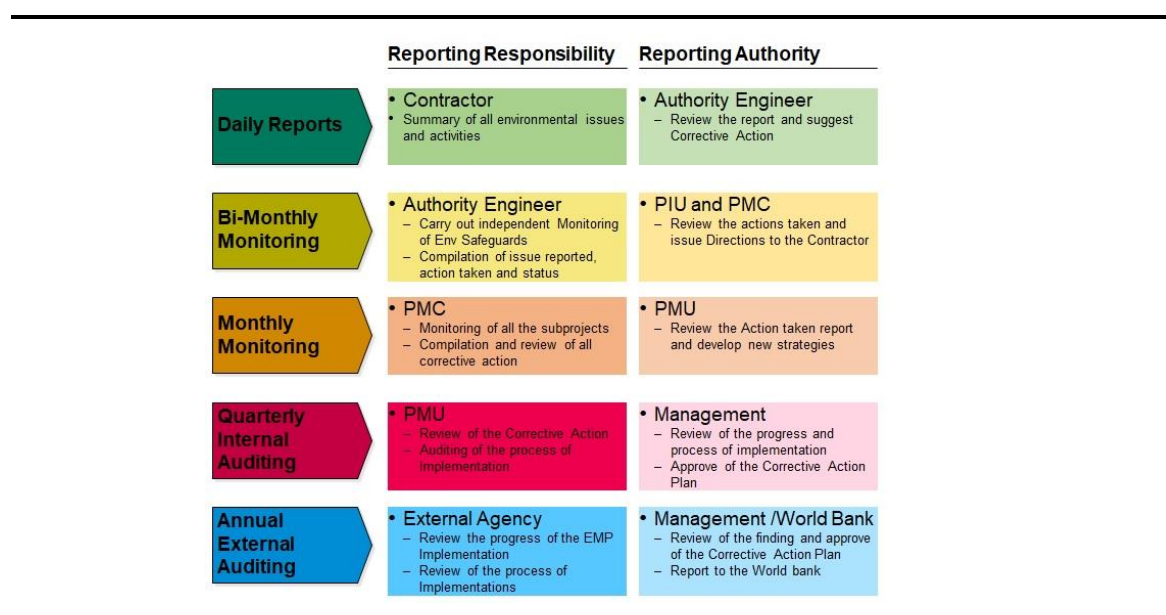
Reporting Responsibility

Reporting Authority

Daily Reports

• Contractor
• Summary of all environmental issues and activities

• Authority Engineer
– Review the report and suggest Corrective Action

Bi-Monthly Monitoring

• Authority Engineer
– Carry out independent Monitoring of Env Safeguards
– Compilation of issue reported, action taken and status

• PIU and PMC
– Review the actions taken and issue Directions to the Contractor

Monthly Monitoring

• PMC
– Monitoring of all the subprojects
– Compilation and review of all corrective action

• PMU
– Review the Action taken report and develop new strategies

Quarterly Internal Auditing

• PMU
– Review of the Corrective Action
– Auditing of the process of Implementation

• Management
– Review of the progress and process of implementation
– Approve of the Corrective Action Plan

Annual External Auditing

• External Agency
– Review the progress of the EMP Implementation
– Review of the process of Implementations

• Management /World Bank
– Review of the finding and approve of the Corrective Action Plan
– Report to the World bank